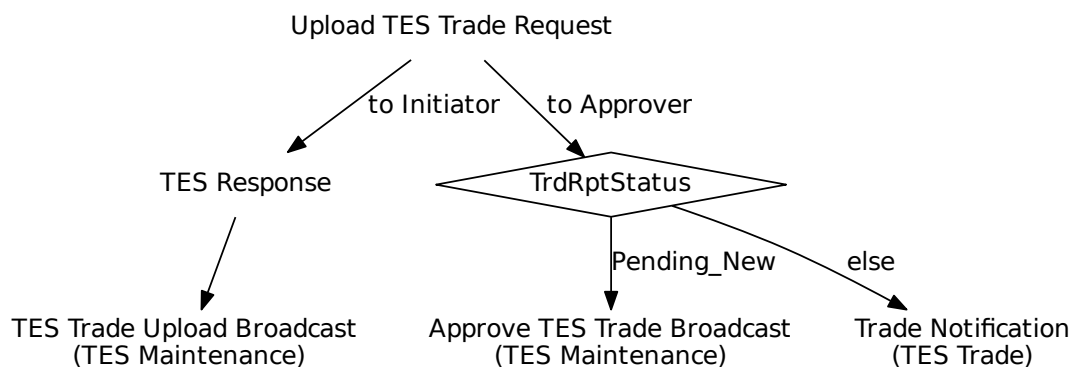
Upload TES Trade Request

to Initiator

to Approver

TES Response

TrdRptStatus

Pending_New

else

TES Trade Upload Broadcast
(TES Maintenance)

Approve TES Trade Broadcast
(TES Maintenance)

Trade Notification
(TES Trade)